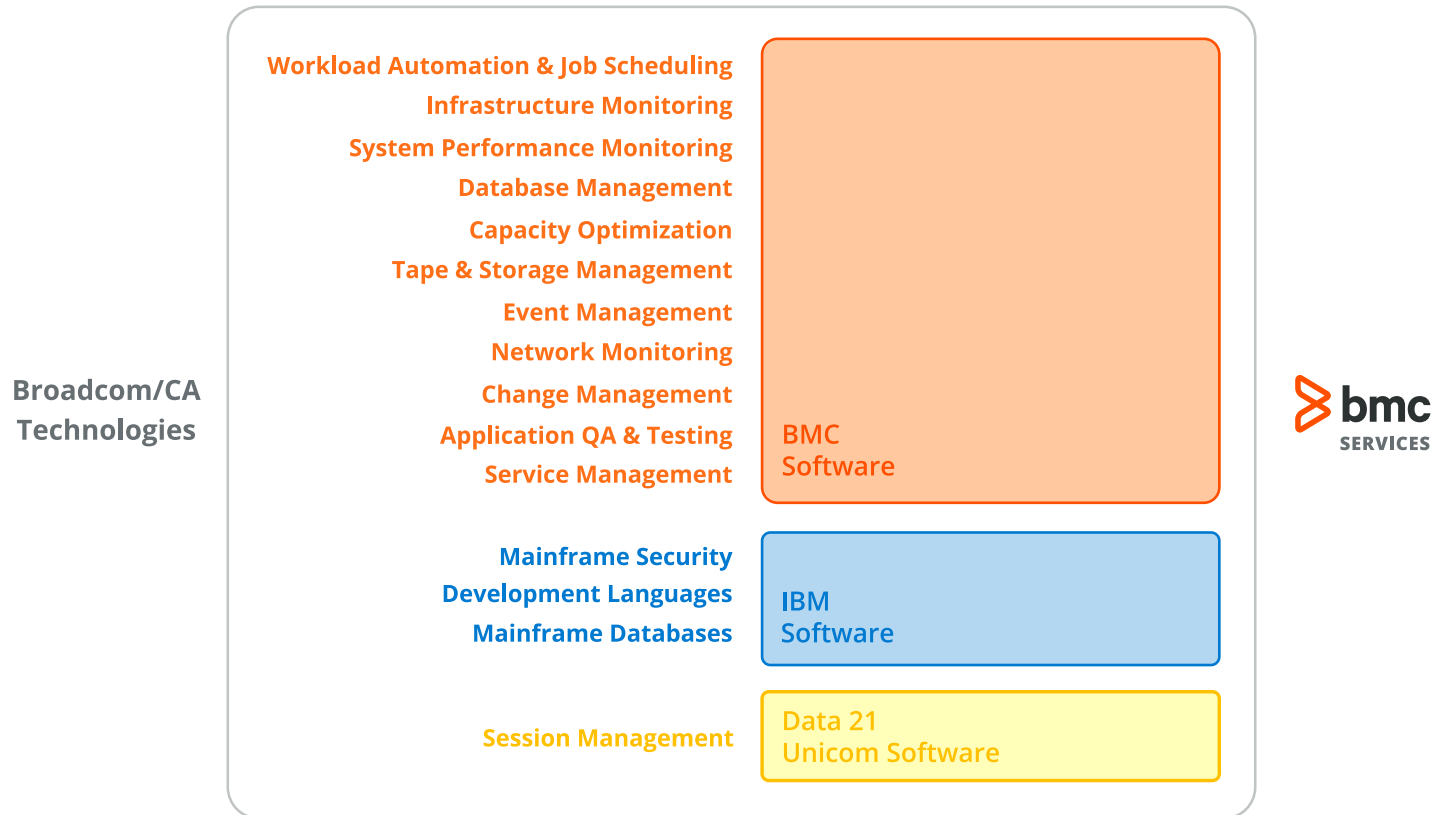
Broadcom/CA Technologies

Workload Automation & Job Scheduling
Infrastructure Monitoring
System Performance Monitoring
Database Management
Capacity Optimization
Tape & Storage Management
Event Management
Network Monitoring
Change Management
Application QA & Testing
Service Management

BMC Software

Mainframe Security
Development Languages
Mainframe Databases

IBM Software

Session Management

Data 21 Unicom Software

bmc SERVICES